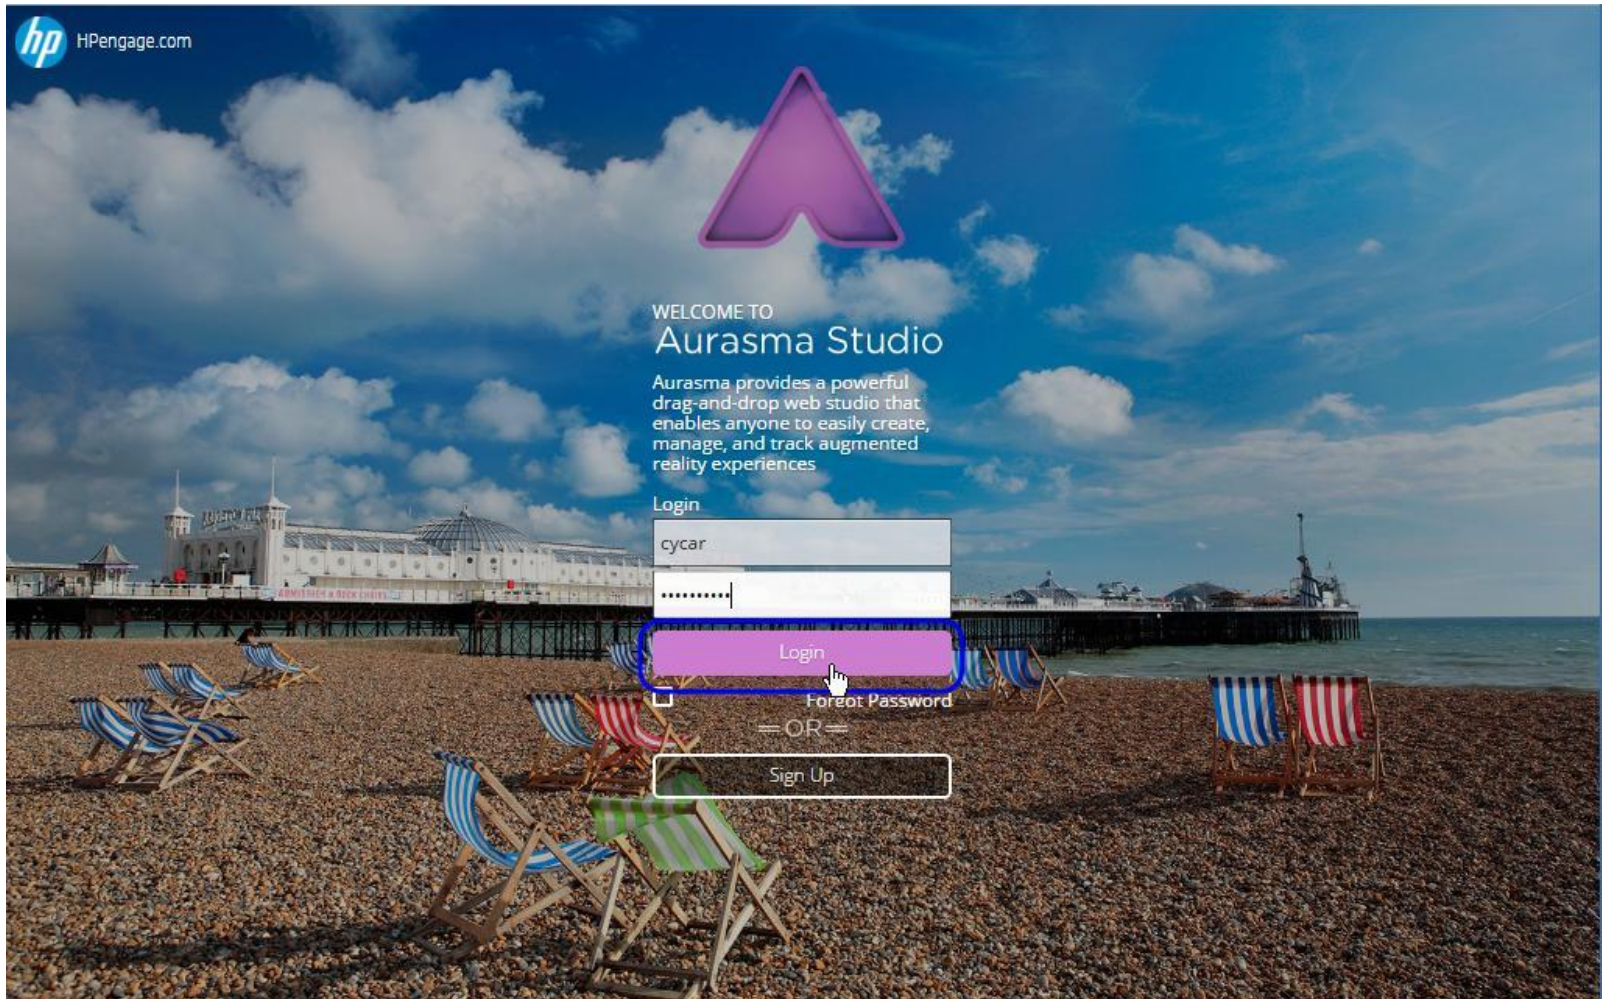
hp HPengage.com

WELCOME TO
Aurasma Studio

Aurasma provides a powerful drag-and-drop web studio that enables anyone to easily create, manage, and track augmented reality experiences

Login

cycar

••••••••••

Login

Forgot Password

OR

Sign Up